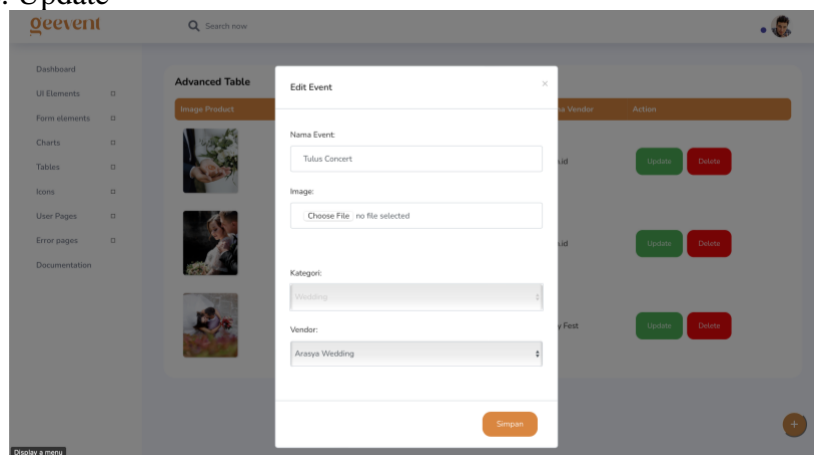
. Update

geevent

Search now

Dashboard
Ui Elements
Form elements
Charts
Tables
Icons
User Pages
Error pages
Documentation

Advanced Table

Image Product

a Vendor

Action

.id

Update

Delete

.id

Update

Delete

y Fest

Update

Delete

Edit Event

×

Nama Event:

Tulus Concert

Image:

Choose File no file selected

Kategori:

Wedding

Vendor:

Arasya Wedding

Simpan

Display a menu